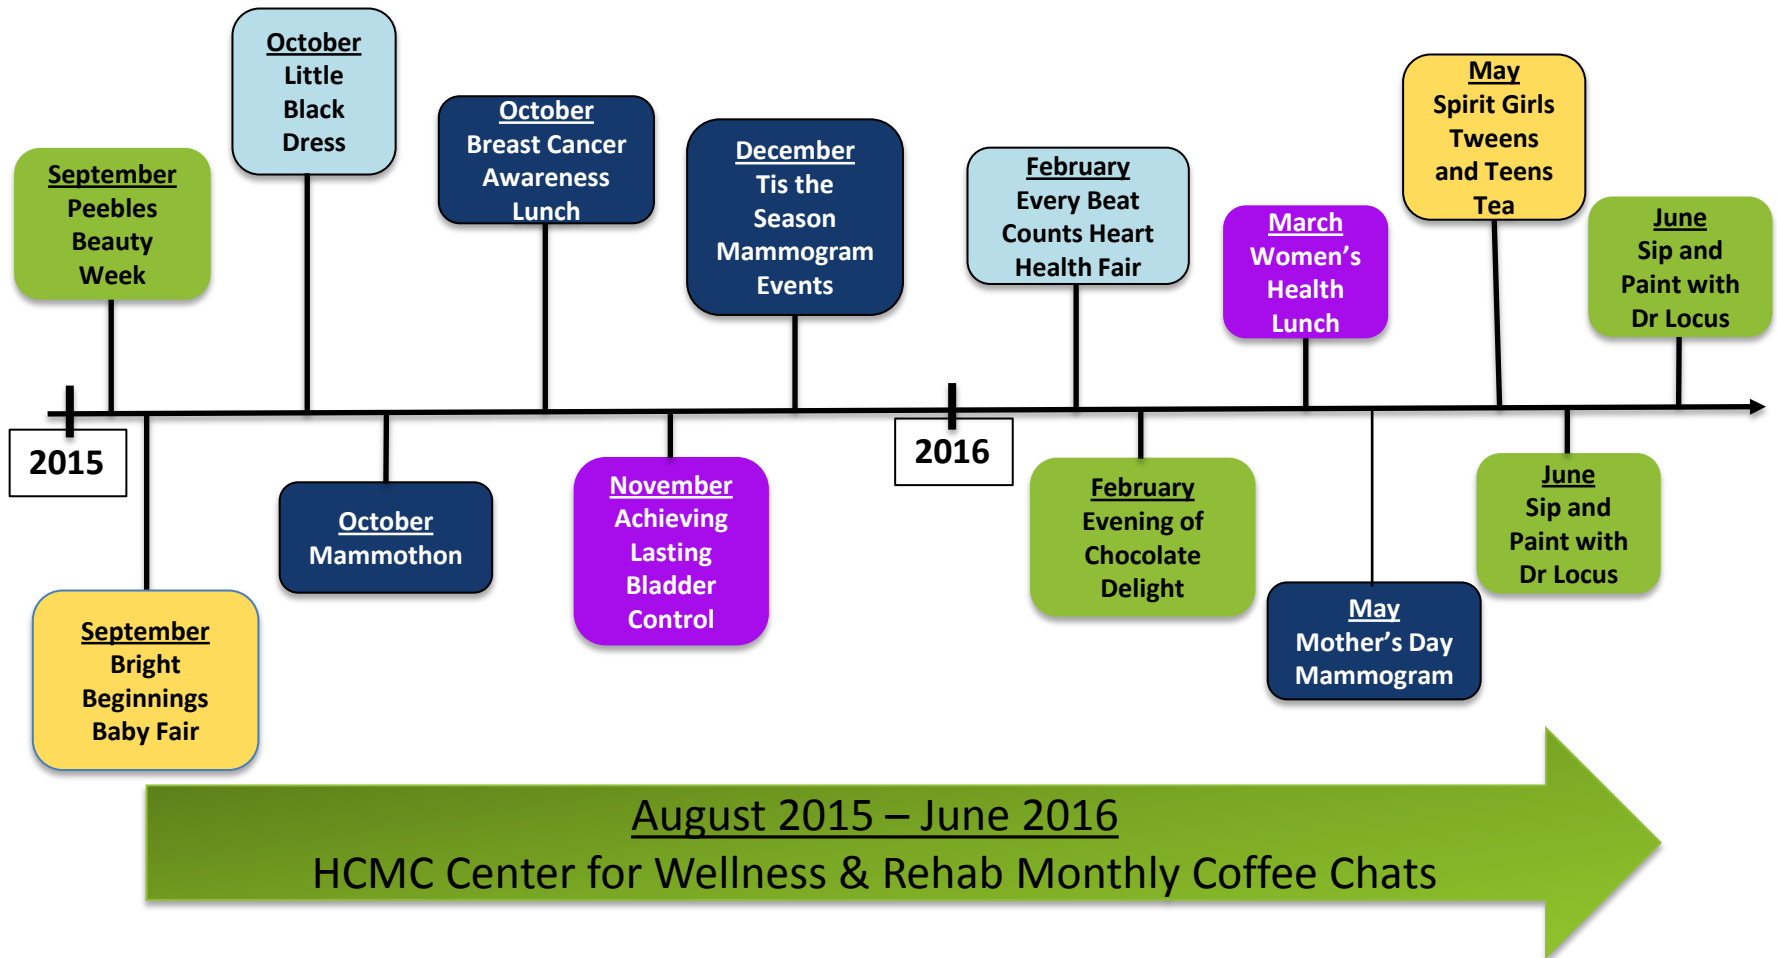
September
Peebles Beauty Week

October
Little Black Dress

October
Breast Cancer Awareness Lunch

December
Tis the Season Mammogram Events

February
Every Beat Counts Heart Health Fair

March
Women's Health Lunch

May
Spirit Girls Tweens and Teens Tea

June
Sip and Paint with Dr Locus

2015

2016

September
Bright Beginnings Baby Fair

October
Mammothon

November
Achieving Lasting Bladder Control

February
Evening of Chocolate Delight

May
Mother's Day Mammogram

June
Sip and Paint with Dr Locus

August 2015 – June 2016
HCMC Center for Wellness & Rehab Monthly Coffee Chats